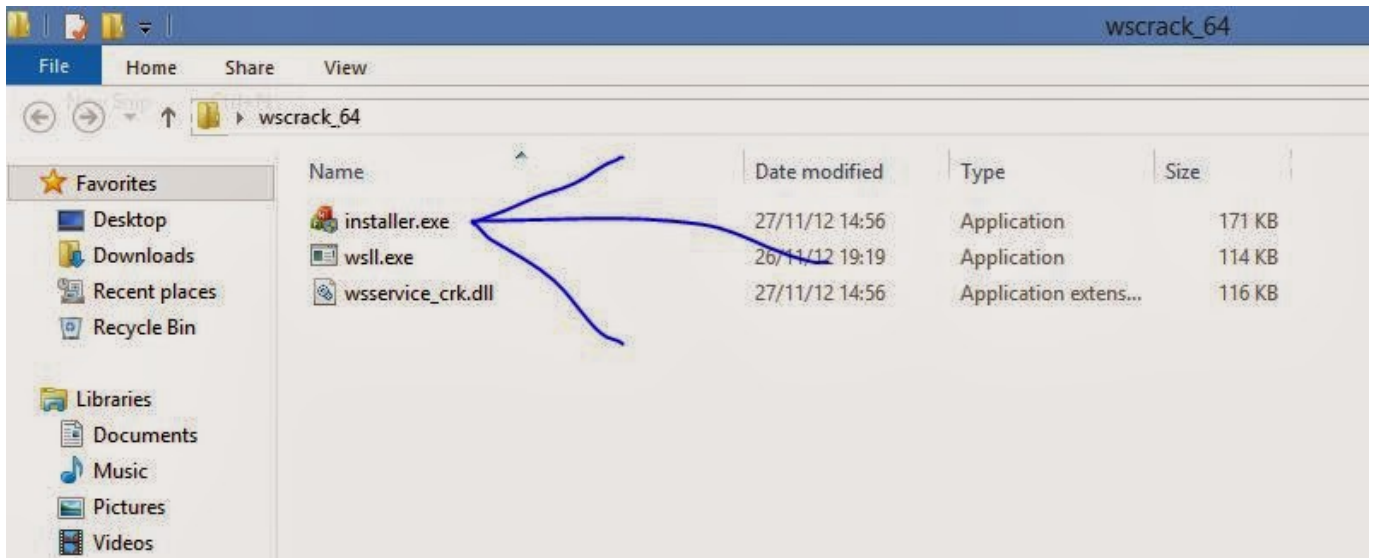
wscrack_64

File Home Share View

wscrack_64

Favorites
Desktop
Downloads
Recent places
Recycle Bin

Libraries
Documents
Music
Pictures
Videos

| Name | Date modified | Type | Size |
|---|---|---|---|
| installer.exe | 27/11/12 14:56 | Application | 171 KB |
| wsll.exe | 26/11/12 19:19 | Application | 114 KB |
| wsservice_crk.dll | 27/11/12 14:56 | Application extens... | 116 KB |